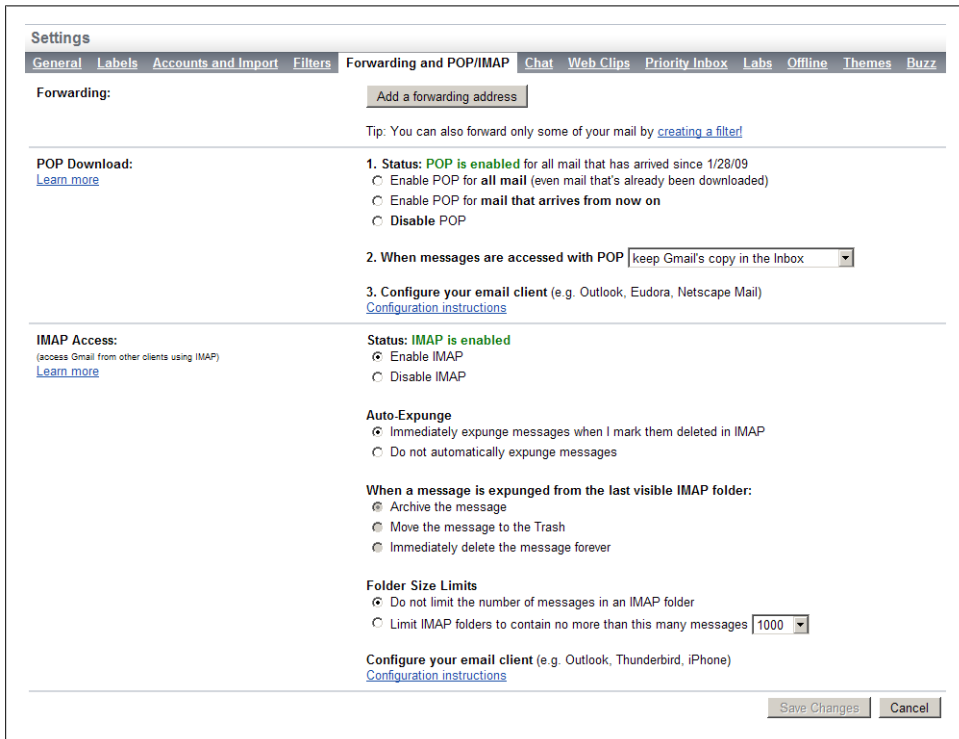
Settings

General Labels Accounts and Import Filters Forwarding and POP/IMAP Chat Web Clips Priority Inbox Labs Offline Themes Buzz

Forwarding:

Add a forwarding address

Tip: You can also forward only some of your mail by creating a filter!

POP Download:
Learn more

1. Status: POP is enabled for all mail that has arrived since 1/28/09
Enable POP for all mail (even mail that's already been downloaded)
Enable POP for mail that arrives from now on
Disable POP

2. When messages are accessed with POP keep Gmail's copy in the Inbox

3. Configure your email client (e.g. Outlook, Eudora, Netscape Mail)
Configuration instructions

IMAP Access:
(access Gmail from other clients using IMAP)
Learn more

Status: IMAP is enabled
Enable IMAP
Disable IMAP

Auto-Expunge
Immediately expunge messages when I mark them deleted in IMAP
Do not automatically expunge messages

When a message is expunged from the last visible IMAP folder:
Archive the message
Move the message to the Trash
Immediately delete the message forever

Folder Size Limits
Do not limit the number of messages in an IMAP folder
Limit IMAP folders to contain no more than this many messages 1000

Configure your email client (e.g. Outlook, Thunderbird, iPhone)
Configuration instructions

Save Changes Cancel